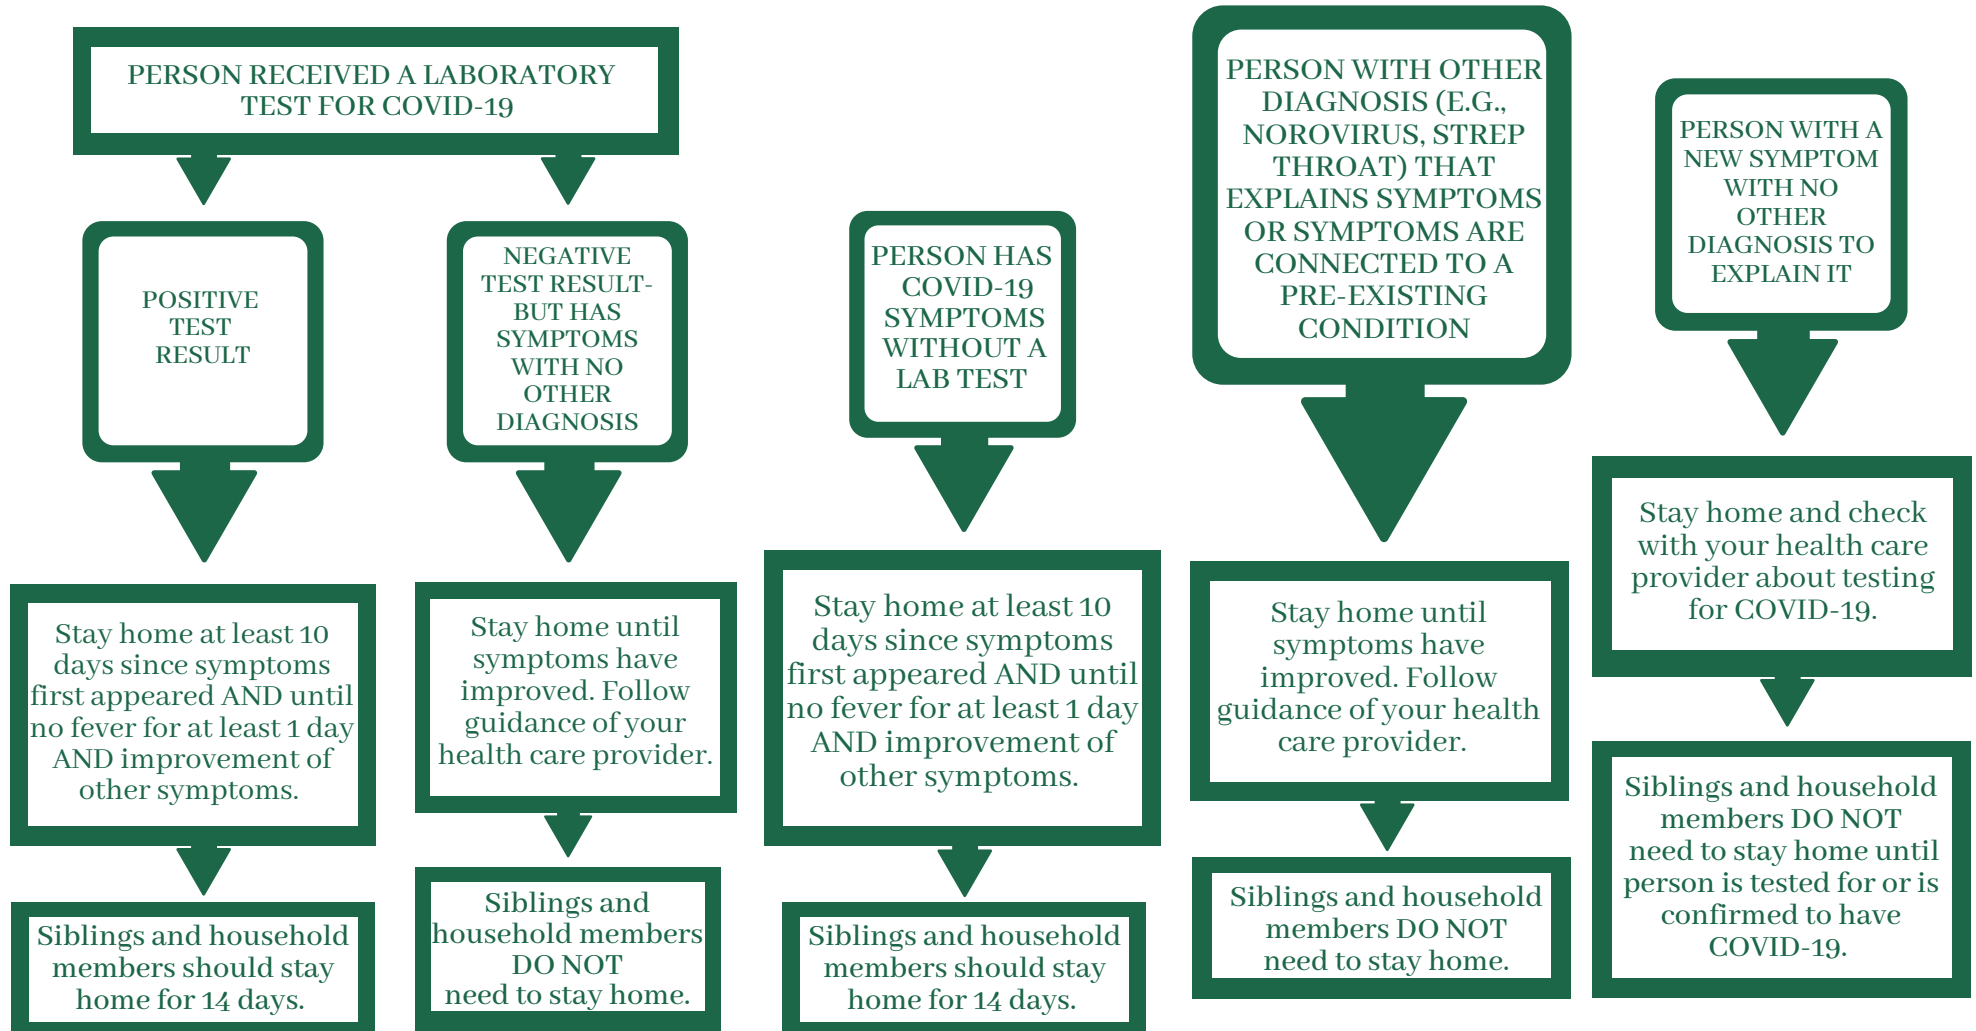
PERSON RECEIVED A LABORATORY TEST FOR COVID-19

POSITIVE TEST RESULT

Stay home at least 10 days since symptoms first appeared AND until no fever for at least 1 day AND improvement of other symptoms.

Siblings and household members should stay home for 14 days.

NEGATIVE TEST RESULT- BUT HAS SYMPTOMS WITH NO OTHER DIAGNOSIS

Stay home until symptoms have improved. Follow guidance of your health care provider.

Siblings and household members DO NOT need to stay home.

PERSON HAS COVID-19 SYMPTOMS WITHOUT A LAB TEST

Stay home at least 10 days since symptoms first appeared AND until no fever for at least 1 day AND improvement of other symptoms.

Siblings and household members should stay home for 14 days.

PERSON WITH OTHER DIAGNOSIS (E.G., NOROVIRUS, STREP THROAT) THAT EXPLAINS SYMPTOMS OR SYMPTOMS ARE CONNECTED TO A PRE-EXISTING CONDITION

Stay home until symptoms have improved. Follow guidance of your health care provider.

Siblings and household members DO NOT need to stay home.

PERSON WITH A NEW SYMPTOM WITH NO OTHER DIAGNOSIS TO EXPLAIN IT

Stay home and check with your health care provider about testing for COVID-19.

Siblings and household members DO NOT need to stay home until person is tested for or is confirmed to have COVID-19.